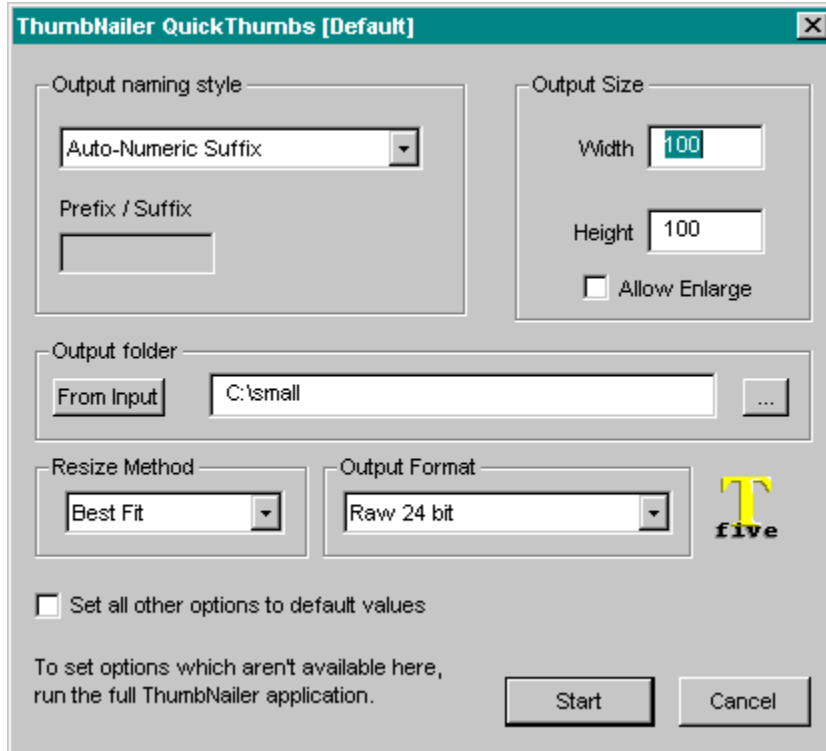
ThumbNailer QuickThumbs [Default]

Output naming style

Auto-Numeric Suffix

Prefix / Suffix

Output Size

Width 100

Height 100

Allow Enlarge

Output folder

From Input

C:\small

...

Resize Method

Best Fit

Output Format

Raw 24 bit

T five

Set all other options to default values

To set options which aren't available here, run the full ThumbNailer application.

Start

Cancel